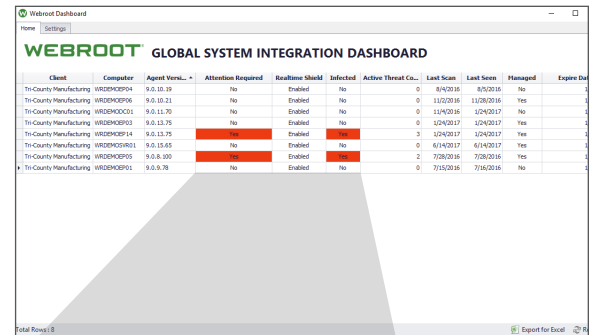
Webroot Dashboard

Home | Settings

WEBROOT GLOBAL SYSTEM INTEGRATION DASHBOARD

| Client | Computer | Agent Versi... | Attention Required | Realtime Shield | Infected | Active Threat Co... | Last Scan | Last Seen | Managed | Expire Da |
|---|---|---|---|---|---|---|---|---|---|---|
| Tri-County Manufacturing | WRDEMOEP04 | 9.0.10.19 | No | Enabled | No | 0 | 8/4/2016 | 8/5/2016 | No | 1 |
| Tri-County Manufacturing | WRDEMOEP06 | 9.0.10.21 | No | Enabled | No | 0 | 11/2/2016 | 11/28/2016 | Yes | 1 |
| Tri-County Manufacturing | WRDEMODC01 | 9.0.11.70 | No | Enabled | No | 0 | 11/4/2016 | 1/24/2017 | No | 1 |
| Tri-County Manufacturing | WRDEMOEP03 | 9.0.13.75 | No | Enabled | No | 0 | 1/24/2017 | 1/24/2017 | Yes | 1 |
| Tri-County Manufacturing | WRDEMOEP14 | 9.0.13.75 | Yes | Enabled | Yes | 3 | 1/24/2017 | 1/24/2017 | Yes | 1 |
| Tri-County Manufacturing | WRDEMOSVR01 | 9.0.15.65 | No | Enabled | No | 0 | 6/14/2017 | 6/14/2017 | Yes | 1 |
| Tri-County Manufacturing | WRDEMOEP05 | 9.0.8.100 | Yes | Enabled | Yes | 2 | 7/28/2016 | 7/28/2016 | Yes | 1 |
| Tri-County Manufacturing | WRDEMOEP01 | 9.0.9.78 | No | Enabled | No | 0 | 7/15/2016 | 7/16/2016 | No | 1 |

Total Rows: 8

Export for Excel  R